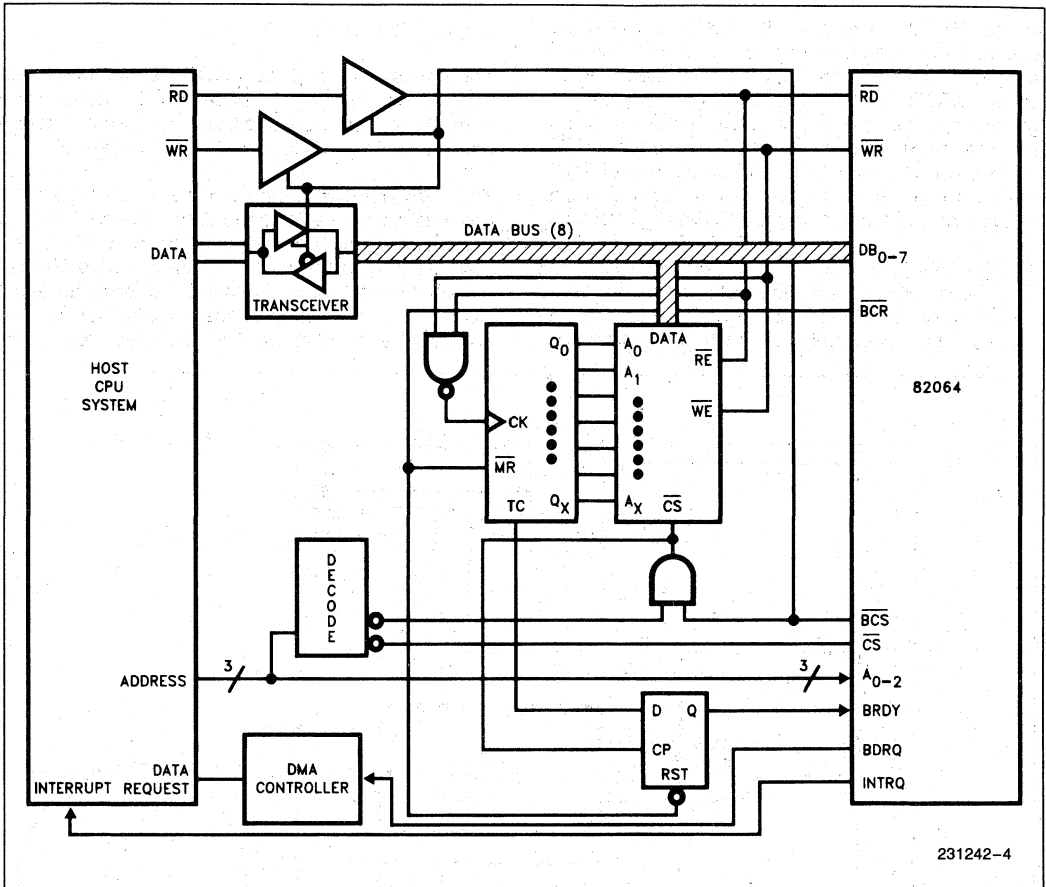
$\overline{RD}$

$\overline{WR}$

DATA

TRANSCEIVER

DATA BUS (8)

HOST CPU SYSTEM

$Q_0$

CK

$\overline{MR}$

TC

$Q_X$

DATA

$A_0$

$A_1$

$A_X$

$\overline{RE}$

$\overline{WE}$

$\overline{CS}$

DECODE

ADDRESS

3

3

D

Q

CP

RST

DATA

INTERRUPT REQUEST

DMA CONTROLLER

$\overline{RD}$

$\overline{WR}$

$DB_{0-7}$

$\overline{BCR}$

82064

$\overline{BCS}$

$\overline{CS}$

$A_{0-2}$

BRDY

BDRQ

INTRQ

231242–4